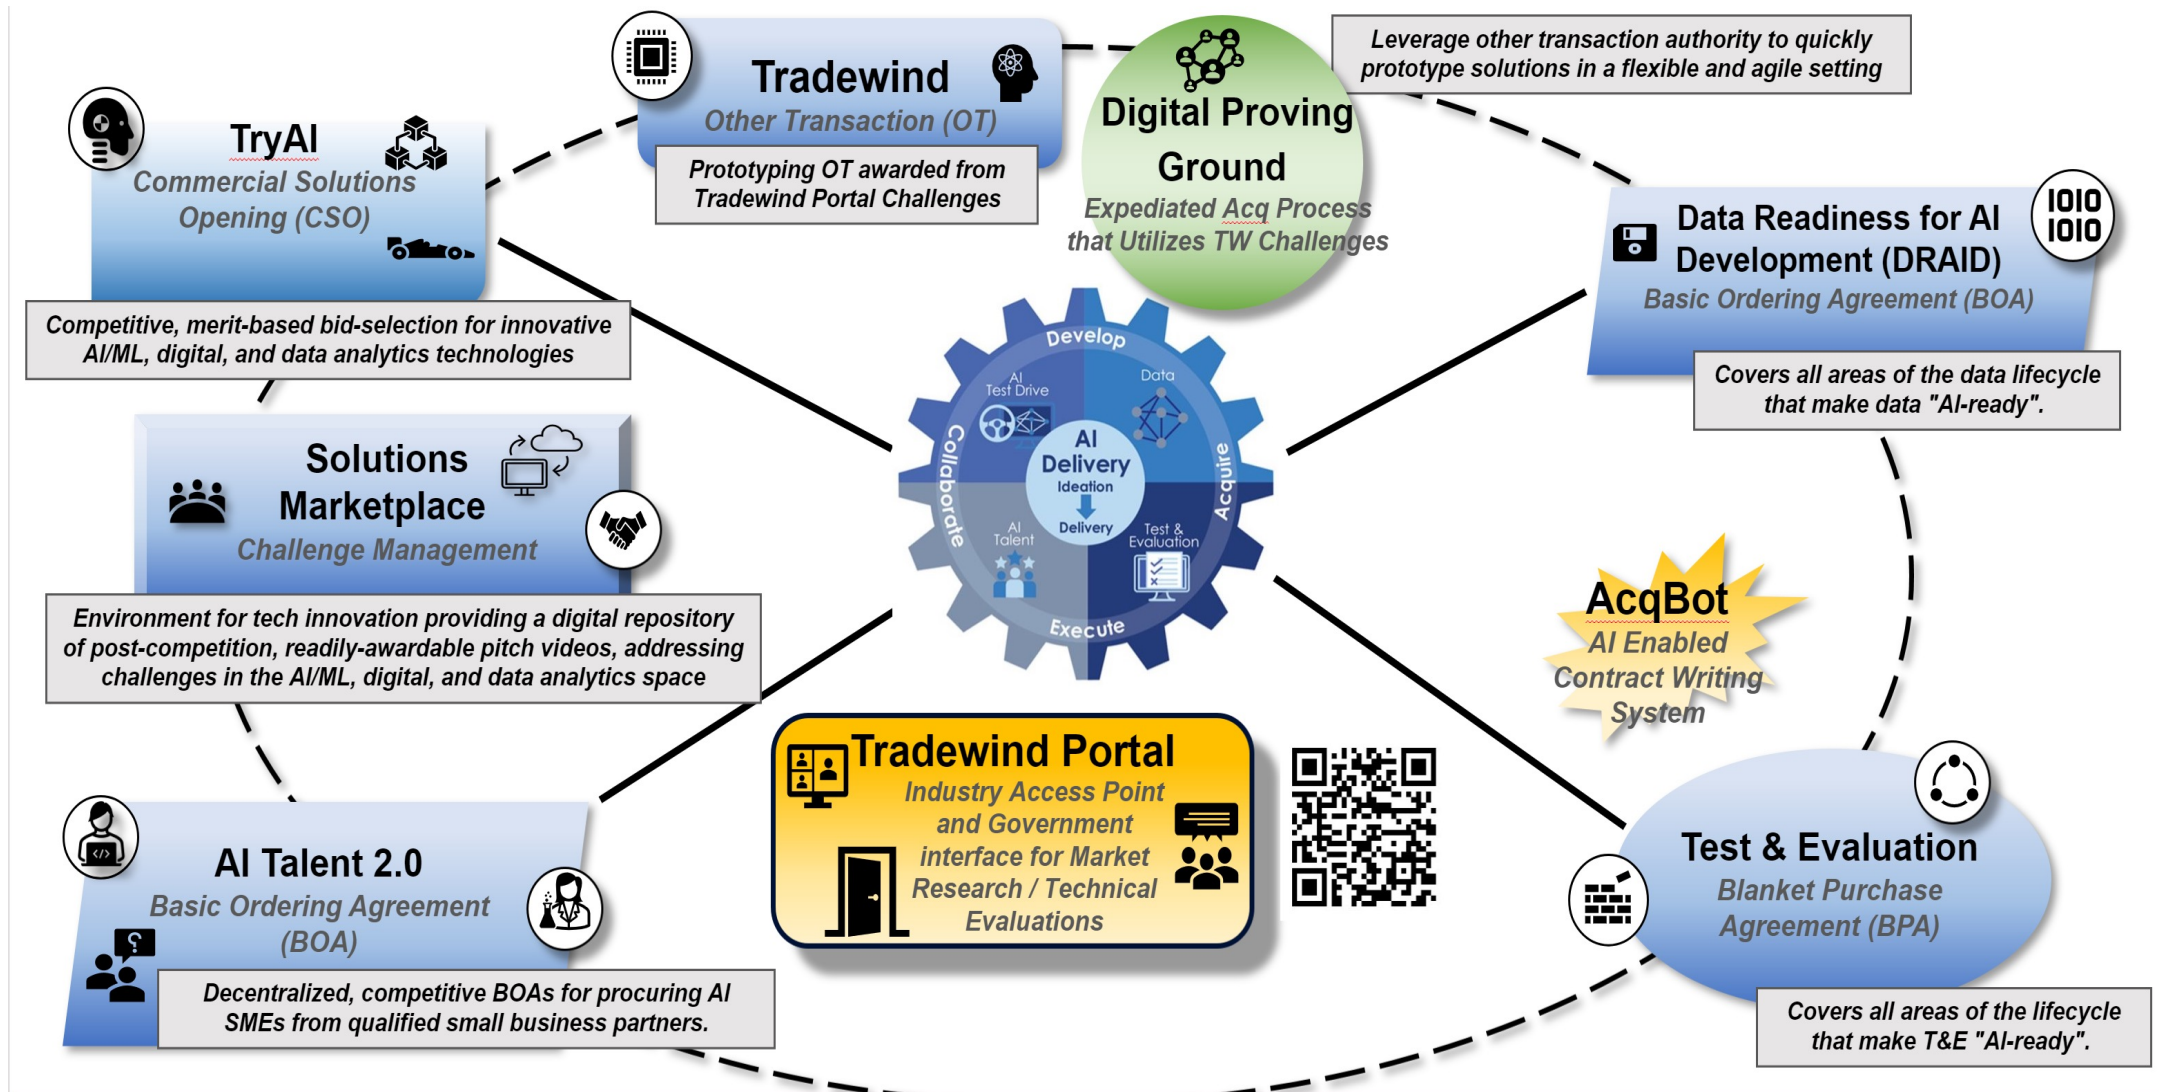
Tradewind
Other Transaction (OT)

Prototyping OT awarded from Tradewind Portal Challenges

Digital Proving Ground
Expedited Acq Process that Utilizes TW Challenges

Leverage other transaction authority to quickly prototype solutions in a flexible and agile setting

TryAI
Commercial Solutions Opening (CSO)

Competitive, merit-based bid-selection for innovative AI/ML, digital, and data analytics technologies

Data Readiness for AI Development (DRAID)
Basic Ordering Agreement (BOA)

1010
1010

Covers all areas of the data lifecycle that make data "AI-ready".

Develop
Data
AI Test Drive
Collaborate
AI Delivery
Ideation
Delivery
Acquire
AI Talent
Test & Evaluation
Execute

Solutions Marketplace
Challenge Management

Environment for tech innovation providing a digital repository of post-competition, readily-awardable pitch videos, addressing challenges in the AI/ML, digital, and data analytics space

AcqBot
AI Enabled Contract Writing System

Tradewind Portal
Industry Access Point and Government interface for Market Research / Technical Evaluations

AI Talent 2.0
Basic Ordering Agreement (BOA)

Decentralized, competitive BOAs for procuring AI SMEs from qualified small business partners.

Test & Evaluation
Blanket Purchase Agreement (BPA)

Covers all areas of the lifecycle that make T&E "AI-ready".